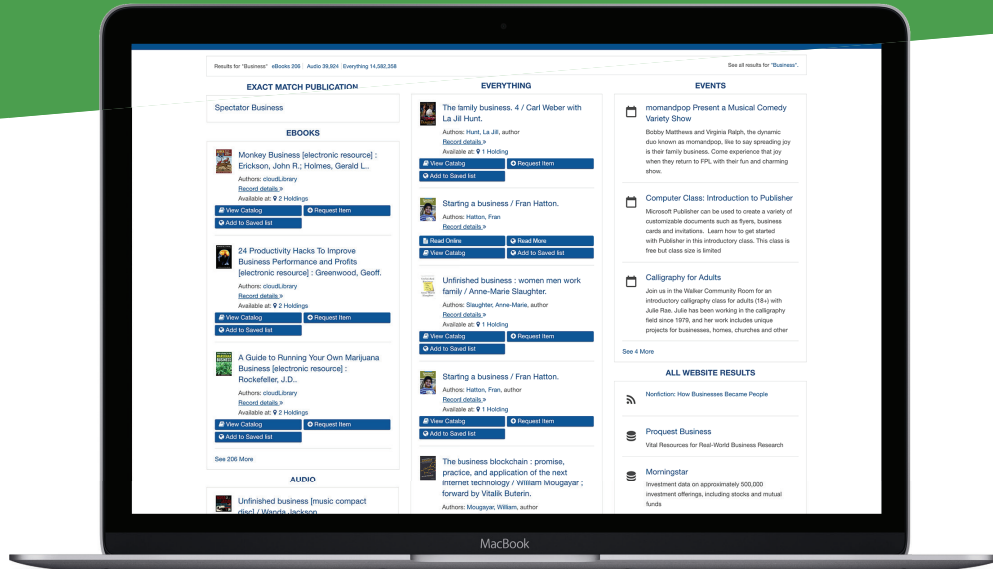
Results for "Business" eBooks 206 | Audio 39,924 | Everything 14,592,358

See all results for "Business".

EXACT MATCH PUBLICATION

Spectator Business

EBOOKS

Monkey Business [electronic resource] : Erickson, John R.; Holmes, Gerald L...

Authors: cloudLibrary
Record details »
Available at: 2 Holdings

View Catalog
Request Item
Add to Saved list

24 Productivity Hacks To Improve Business Performance and Profits [electronic resource] : Greenwood, Geoff.

Authors: cloudLibrary
Record details »
Available at: 2 Holdings

View Catalog
Request Item
Add to Saved list

A Guide to Running Your Own Marijuana Business [electronic resource] : Rockefeller, J.D..

Authors: cloudLibrary
Record details »
Available at: 2 Holdings

View Catalog
Request Item
Add to Saved list

See 206 More

AUDIO

Unfinished business [music compact disc] / Wanda Jackson

EVERYTHING

The family business. 4 / Carl Weber with La Jill Hunt.

Authors: Hunt, La Jill, author
Record details »
Available at: 1 Holding

View Catalog
Request Item
Add to Saved list

Starting a business / Fran Hatton.

Authors: Hatton, Fran
Record details »

Read Online
Read More
View Catalog
Add to Saved list

Unfinished business : women men work family / Anne-Marie Slaughter.

Authors: Slaughter, Anne-Marie, author
Record details »
Available at: 1 Holding

View Catalog
Request Item
Add to Saved list

Starting a business / Fran Hatton.

Authors: Hatton, Fran, author
Record details »
Available at: 1 Holding

View Catalog
Request Item
Add to Saved list

The business blockchain : promise, practice, and application of the next Internet technology / William Mougayar ; forward by Vitalik Buterin.

Authors: Mougayar, William, author

EVENTS

momandpop Present a Musical Comedy Variety Show

Bobby Matthews and Virginia Ralph, the dynamic duo known as momandpop, like to say spreading joy is their family business. Come experience that joy when they return to FPL with their fun and charming show.

Computer Class: Introduction to Publisher

Microsoft Publisher can be used to create a variety of customizable documents such as flyers, business cards and invitations. Learn how to get started with Publisher in this introductory class. This class is free but class size is limited

Calligraphy for Adults

Join us in the Walker Community Room for an introductory calligraphy class for adults (18+) with Julie Rae. Julie has been working in the calligraphy field since 1979, and her work includes unique projects for businesses, homes, churches and other

See 4 More

ALL WEBSITE RESULTS

Nonfiction: How Businesses Became People

Proquest Business
Vital Resources for Real-World Business Research

Morningstar
Investment data on approximately 500,000 investment offerings, including stocks and mutual funds

MacBook